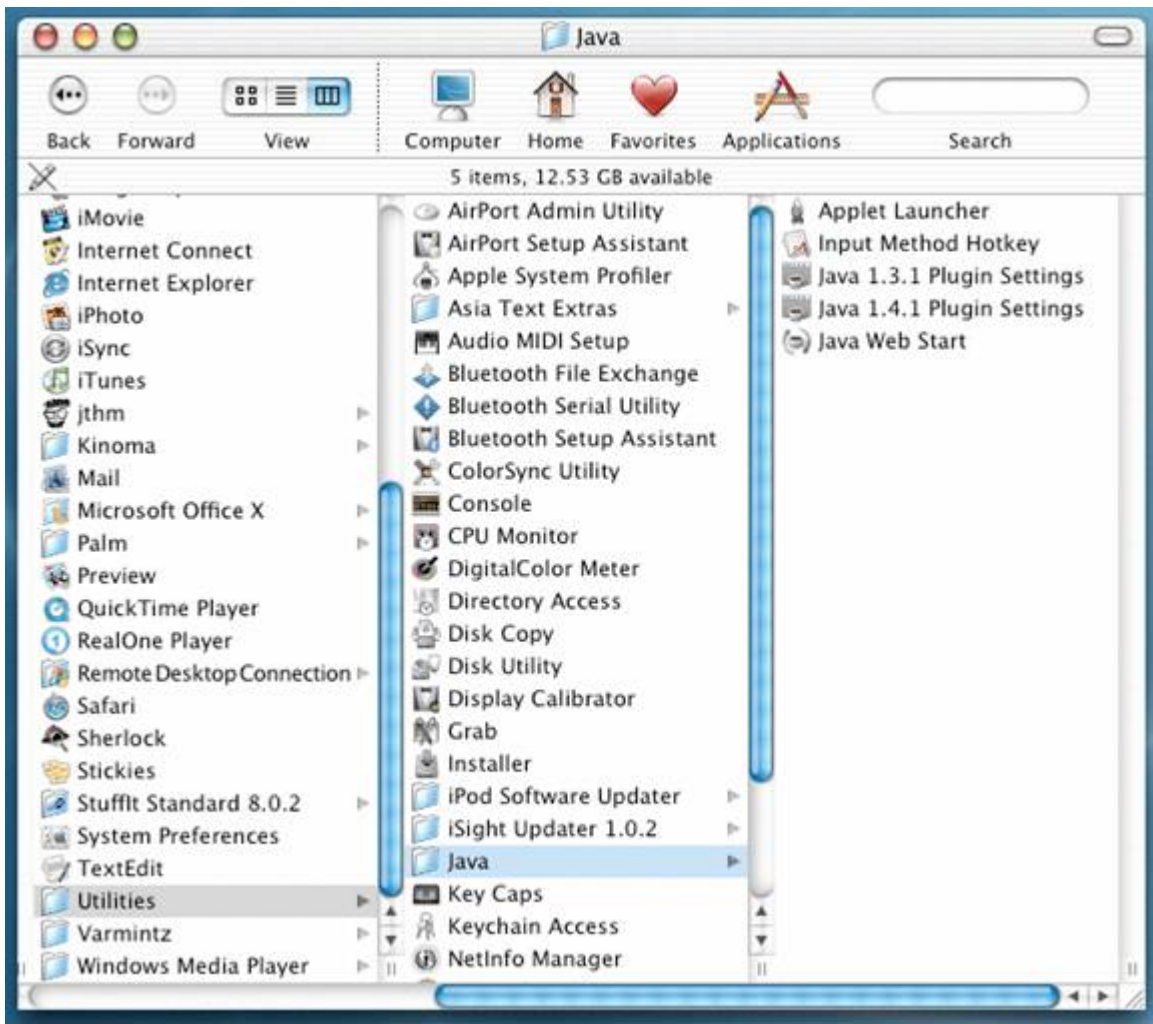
Java

Back Forward View Computer Home Favorites Applications Search

5 items, 12.53 GB available

iMovie
Internet Connect
Internet Explorer
iPhoto
iSync
iTunes
jthm
Kinoma
Mail
Microsoft Office X
Palm
Preview
QuickTime Player
RealOne Player
Remote Desktop Connection
Safari
Sherlock
Stickies
StuffIt Standard 8.0.2
System Preferences
TextEdit
Utilities
Varmintz
Windows Media Player

AirPort Admin Utility
AirPort Setup Assistant
Apple System Profiler
Asia Text Extras
Audio MIDI Setup
Bluetooth File Exchange
Bluetooth Serial Utility
Bluetooth Setup Assistant
ColorSync Utility
Console
CPU Monitor
DigitalColor Meter
Directory Access
Disk Copy
Disk Utility
Display Calibrator
Grab
Installer
iPod Software Updater
iSight Updater 1.0.2
Java
Key Caps
Keychain Access
NetInfo Manager

Applet Launcher
Input Method Hotkey
Java 1.3.1 Plugin Settings
Java 1.4.1 Plugin Settings
Java Web Start